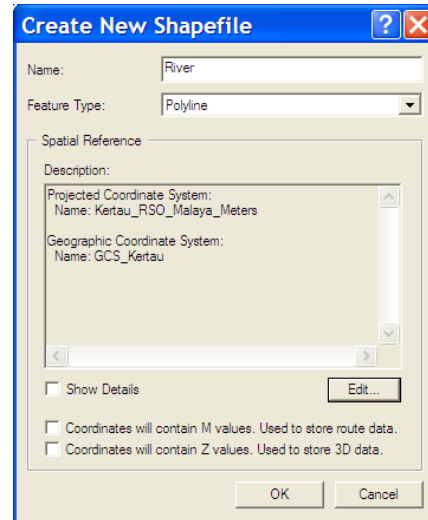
Create New Shapefile

Name: River

Feature Type: Polyline

Spatial Reference

Description:

Projected Coordinate System:
Name: Kertau_RSO_Malaya_Meters

Geographic Coordinate System:
Name: GCS_Kertau

Show Details

Edit...

Coordinates will contain M values. Used to store route data.

Coordinates will contain Z values. Used to store 3D data.

OK

Cancel